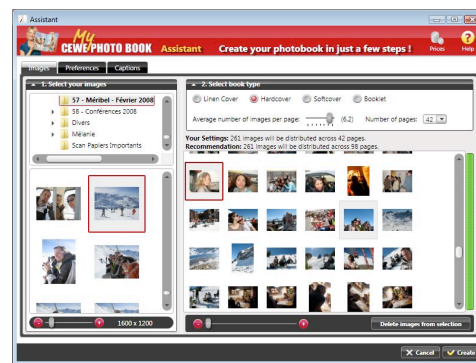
Assistant

My CEWE PHOTO BOOK Assistant Create your photobook in just a few steps ! Prices Help

Images Preferences Captions

1. Select your images

57 - Méribel - Février 2008
58 - Conférences 2008
Divers
Mélanie
Scan Papiers Importants

1600 x 1200

2. Select book type

Linen Cover Hardcover Softcover Booklet

Average number of images per page: (6.2) Number of pages: 42

Your Settings: 261 images will be distributed across 42 pages.
Recommendation: 261 images will be distributed across 98 pages.

Delete images from selection

Cancel Create